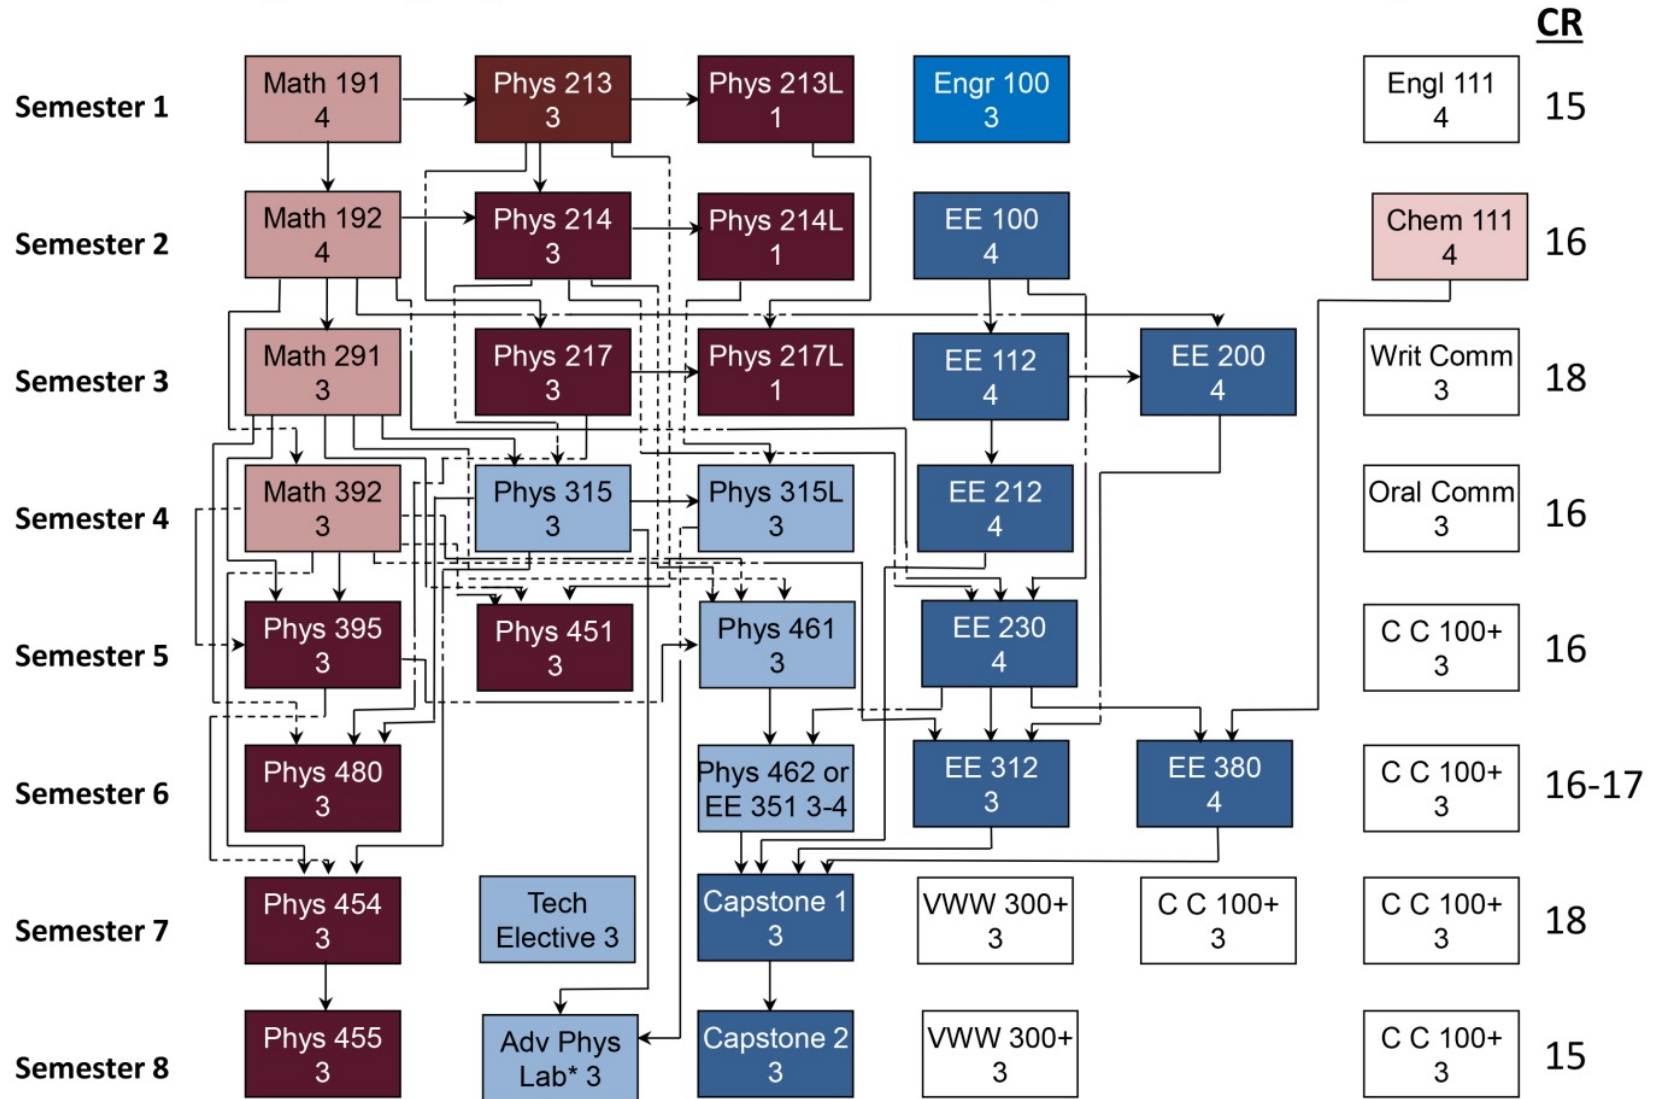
CR

Semester 1
Math 191 4
Phys 213 3
Phys 213L 1
Engr 100 3
Engl 111 4
15

Semester 2
Math 192 4
Phys 214 3
Phys 214L 1
EE 100 4
Chem 111 4
16

Semester 3
Math 291 3
Phys 217 3
Phys 217L 1
EE 112 4
EE 200 4
Writ Comm 3
18

Semester 4
Math 392 3
Phys 315 3
Phys 315L 3
EE 212 4
Oral Comm 3
16

Semester 5
Phys 395 3
Phys 451 3
Phys 461 3
EE 230 4
C C 100+ 3
16

Semester 6
Phys 480 3
Phys 462 or EE 351 3-4
EE 312 3
EE 380 4
C C 100+ 3
16-17

Semester 7
Phys 454 3
Tech Elective 3
Capstone 1 3
VWW 300+ 3
C C 100+ 3
C C 100+ 3
18

Semester 8
Phys 455 3
Adv Phys Lab* 3
Capstone 2 3
VWW 300+ 3
C C 100+ 3
15